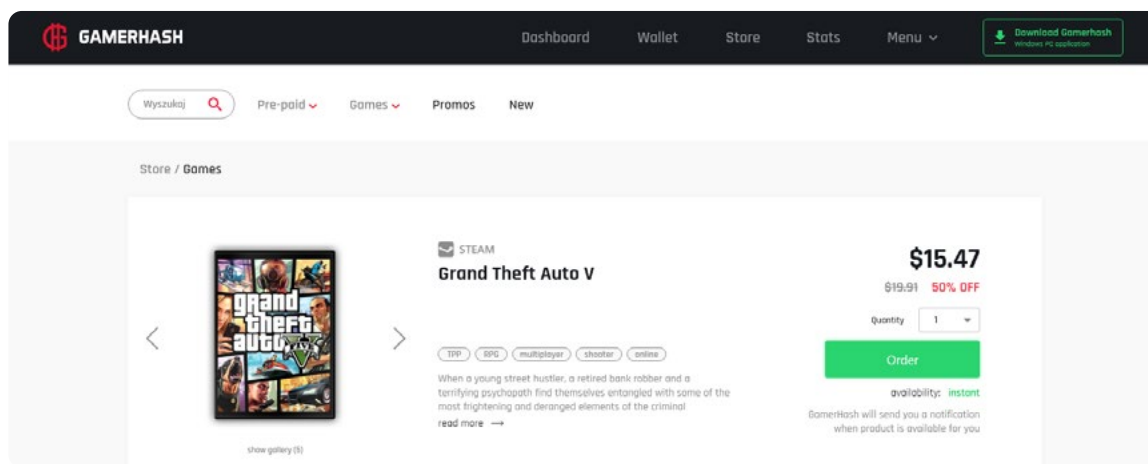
GAMERHASH

Dashboard Wallet Store Stats Menu

Download Gamerhash
Windows PC application

Wyszukaj

Pre-paid Games Promos New

Store / Games

grand theft auto V

STEAM

Grand Theft Auto V

TPP RPG multiplayer shooter online

When a young street hustler, a retired bank robber and a terrifying psychopath find themselves entangled with some of the most frightening and deranged elements of the criminal

read more ⟶

show gallery (5)

$15.47

$19.91 50% OFF

Quantity 1

Order

availability: instant

GamerHash will send you a notification when product is available for you